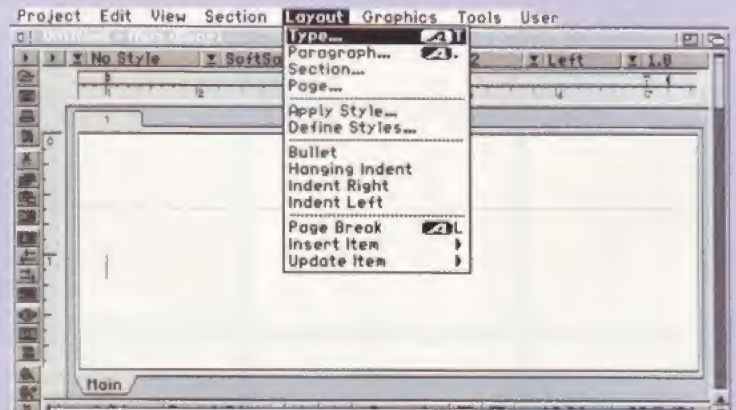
Project Edit View Section Layout Graphics Tools User

No Style
SoftSa
2
Left
1.0

Type...
Paragraph...
Section...
Page...
Apply Style...
Define Styles...
Bullet
Hanging Indent
Indent Right
Indent Left
Page Break
Insert Item
Update Item

T
.
L

1

Main